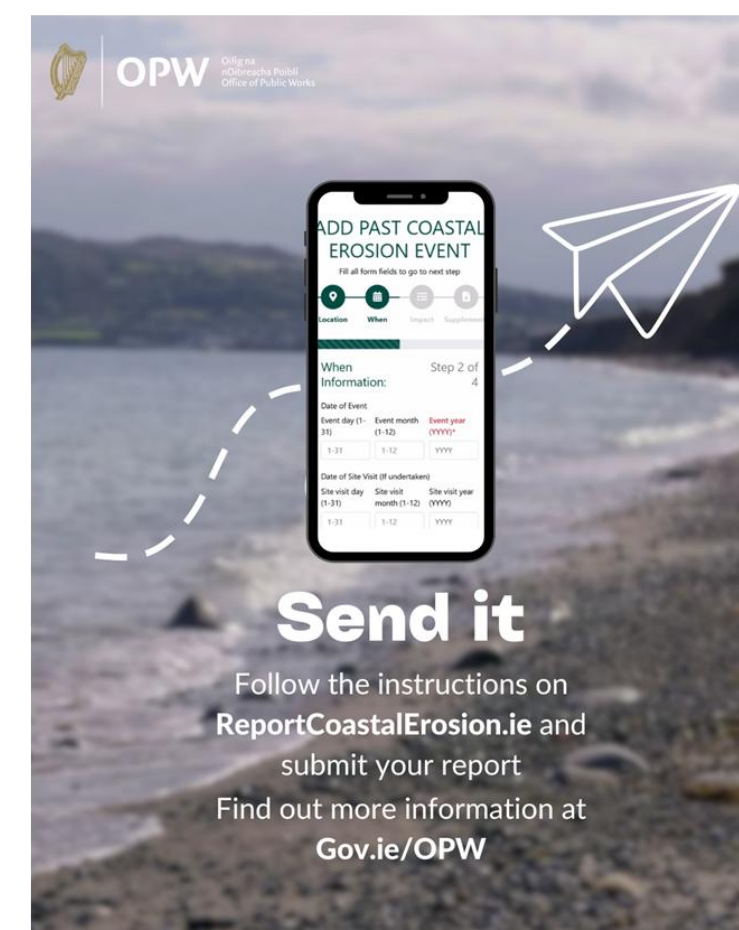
OPW Oifig na nOibreacha Poiblí Office of Public Works

ADD PAST COASTAL EROSION EVENT
Fill all form fields to go to next step

Location When Impact Supplemen

When Information: Step 2 of 4

Date of Event
Event day (1-31) Event month (1-12) Event year (YYYY)*
1-31 1-12 YYYY

Date of Site Visit (If undertaken)
Site visit day (1-31) Site visit month (1-12) Site visit year (YYYY)
1-31 1-12 YYYY

Send it

Follow the instructions on ReportCoastalErosion.ie and submit your report
Find out more information at Gov.ie/OPW